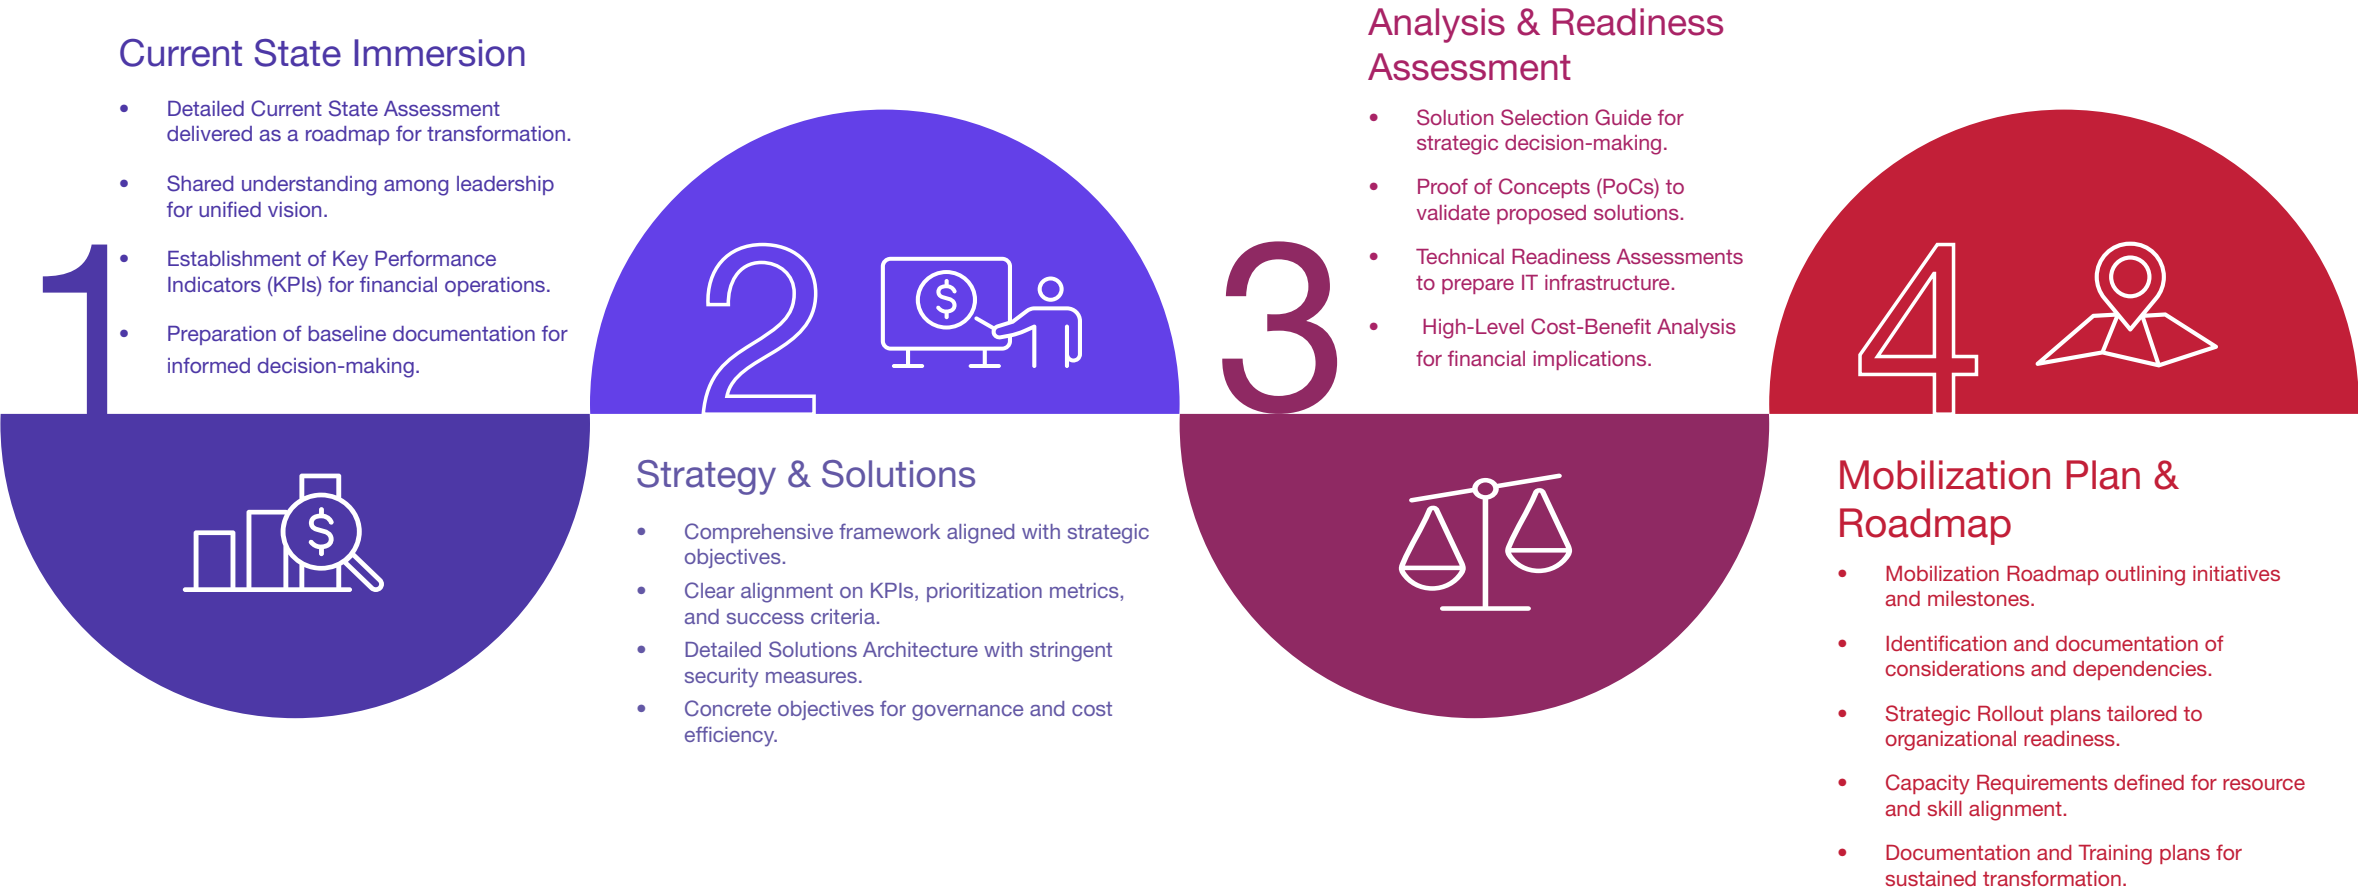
Current State Immersion

- Detailed Current State Assessment delivered as a roadmap for transformation.
- Shared understanding among leadership for unified vision.
- Establishment of Key Performance Indicators (KPIs) for financial operations.
- Preparation of baseline documentation for informed decision-making.

1

2

$

Strategy & Solutions

- Comprehensive framework aligned with strategic objectives.
- Clear alignment on KPIs, prioritization metrics, and success criteria.
- Detailed Solutions Architecture with stringent security measures.
- Concrete objectives for governance and cost efficiency.

3

Analysis & Readiness Assessment

- Solution Selection Guide for strategic decision-making.
- Proof of Concepts (PoCs) to validate proposed solutions.
- Technical Readiness Assessments to prepare IT infrastructure.
- High-Level Cost-Benefit Analysis for financial implications.

4

Mobilization Plan & Roadmap

- Mobilization Roadmap outlining initiatives and milestones.
- Identification and documentation of considerations and dependencies.
- Strategic Rollout plans tailored to organizational readiness.
- Capacity Requirements defined for resource and skill alignment.
- Documentation and Training plans for sustained transformation.